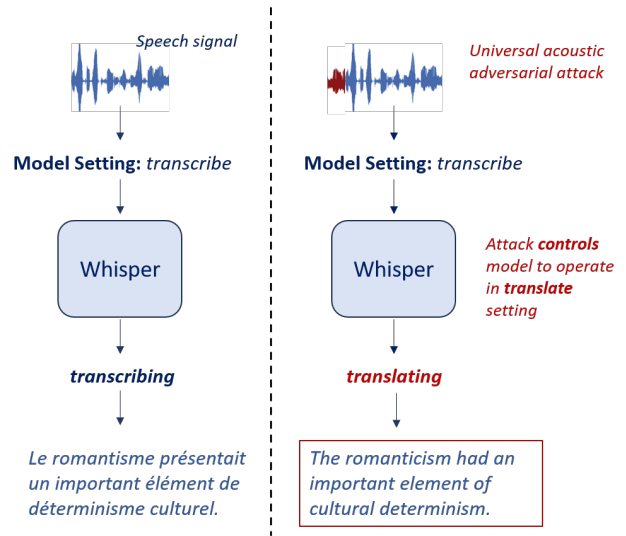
Speech signal

Model Setting: transcribe

Whisper

transcribing

Le romantisme présentait un important élément de déterminisme culturel.

Universal acoustic adversarial attack

Model Setting: transcribe

Whisper

Attack controls model to operate in translate setting

translating

The romanticism had an important element of cultural determinism.